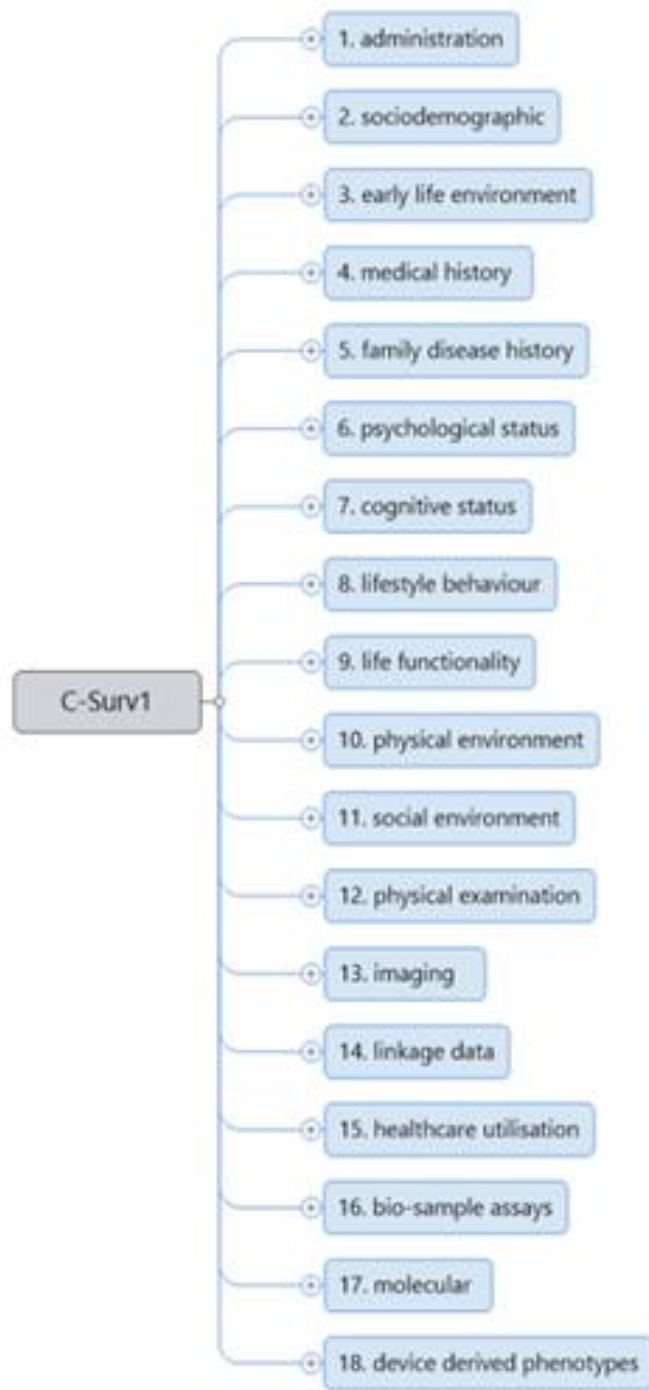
C-Surv1

1. administration
2. sociodemographic
3. early life environment
4. medical history
5. family disease history
6. psychological status
7. cognitive status
8. lifestyle behaviour
9. life functionality
10. physical environment
11. social environment
12. physical examination
13. imaging
14. linkage data
15. healthcare utilisation
16. bio-sample assays
17. molecular
18. device derived phenotypes